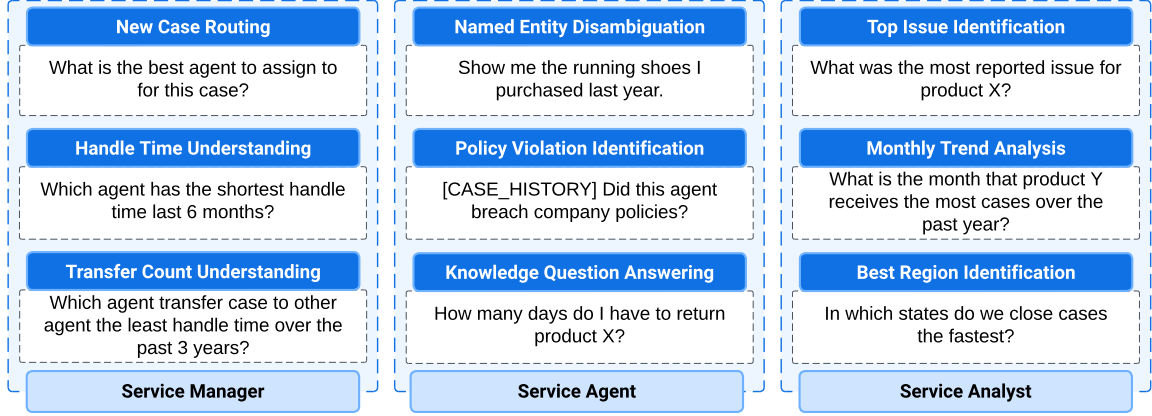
New Case Routing

What is the best agent to assign to for this case?

Handle Time Understanding

Which agent has the shortest handle time last 6 months?

Transfer Count Understanding

Which agent transfer case to other agent the least handle time over the past 3 years?

Service Manager

Named Entity Disambiguation

Show me the running shoes I purchased last year.

Policy Violation Identification

[CASE_HISTORY] Did this agent breach company policies?

Knowledge Question Answering

How many days do I have to return product X?

Service Agent

Top Issue Identification

What was the most reported issue for product X?

Monthly Trend Analysis

What is the month that product Y receives the most cases over the past year?

Best Region Identification

In which states do we close cases the fastest?

Service Analyst